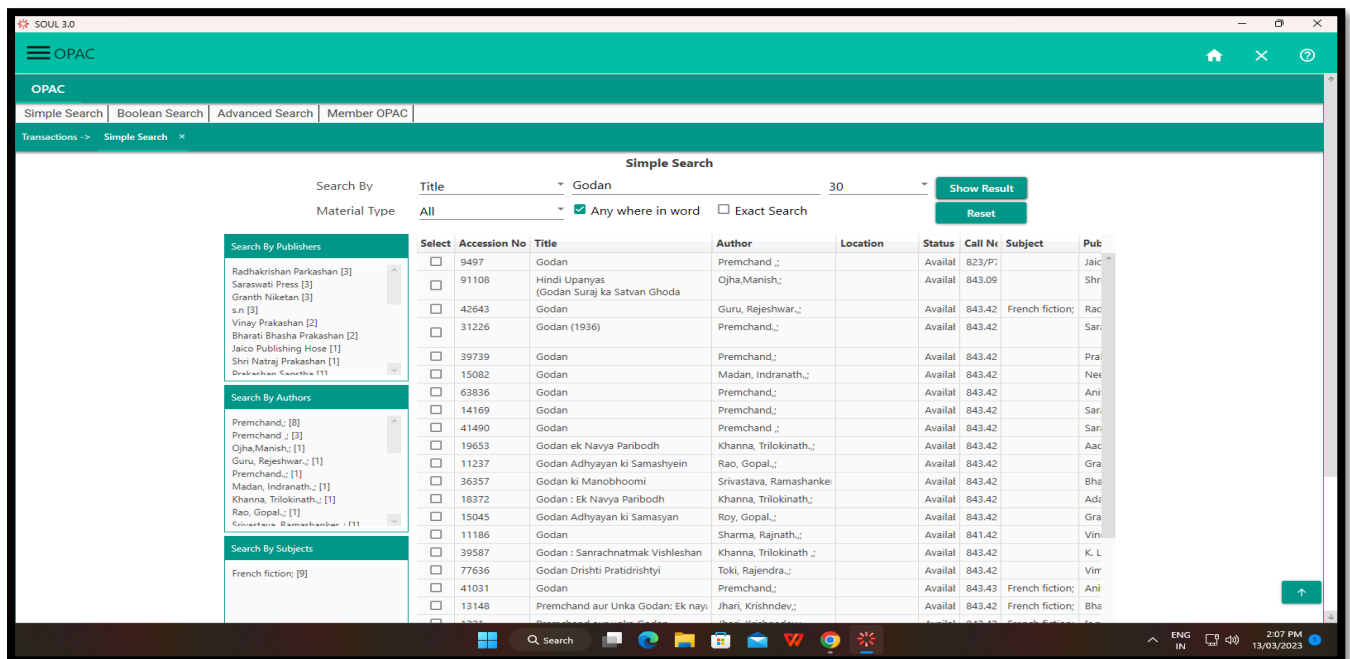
SOUL 3.0

OPAC

OPAC

Simple Search | Boolean Search | Advanced Search | Member OPAC

Transactions -> Simple Search ×

Simple Search

Search By Title Godan 30 Show Result

Material Type All ☑ Any where in word ☐ Exact Search Reset

Search By Publishers

Radhakrishan Parkashan [3]
Saraswati Press [3]
Granth Niketan [3]
s.n [3]
Vinay Prakashan [2]
Bharati Bhasha Prakashan [2]
Jaico Publishing Hose [1]
Shri Natraj Prakashan [1]
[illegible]

Search By Authors

Premchand,; [8]
Premchand ,; [3]
Ojha,Manish,; [1]
Guru, Rejeshwar.,; [1]
Premchand.,; [1]
Madan, Indranath.,; [1]
Khanna, Trilokinath.,; [1]
Rao, Gopal.,; [1]
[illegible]

Search By Subjects

French fiction; [9]

| Select | Accession No | Title | Author | Location | Status | Call No | Subject | Pub |
|---|---|---|---|---|---|---|---|---|
| ☐ | 9497 | Godan | Premchand ,; | | Availal | 823/P7 | | Jaic |
| ☐ | 91108 | Hindi Upanyas (Godan Suraj ka Satvan Ghoda | Ojha,Manish,; | | Availal | 843.09 | | Shr |
| ☐ | 42643 | Godan | Guru, Rejeshwar.,; | | Availal | 843.42 | French fiction; | Rac |
| ☐ | 31226 | Godan (1936) | Premchand.,; | | Availal | 843.42 | | Sar |
| ☐ | 39739 | Godan | Premchand,; | | Availal | 843.42 | | Pra |
| ☐ | 15082 | Godan | Madan, Indranath.,; | | Availal | 843.42 | | Nee |
| ☐ | 63836 | Godan | Premchand,; | | Availal | 843.42 | | Ani |
| ☐ | 14169 | Godan | Premchand,; | | Availal | 843.42 | | Sar |
| ☐ | 41490 | Godan | Premchand ,; | | Availal | 843.42 | | Sar |
| ☐ | 19653 | Godan ek Navya Paribodh | Khanna, Trilokinath.,; | | Availal | 843.42 | | Aac |
| ☐ | 11237 | Godan Adhyayan ki Samashyein | Rao, Gopal.,; | | Availal | 843.42 | | Gra |
| ☐ | 36357 | Godan ki Manobhoomi | Srivastava, Ramashanke | | Availal | 843.42 | | Bha |
| ☐ | 18372 | Godan : Ek Navya Paribodh | Khanna, Trilokinath,; | | Availal | 843.42 | | Ada |
| ☐ | 15045 | Godan Adhyayan ki Samasyan | Roy, Gopal.,; | | Availal | 843.42 | | Gra |
| ☐ | 11186 | Godan | Sharma, Rajnath.,; | | Availal | 841.42 | | Vin |
| ☐ | 39587 | Godan : Sanrachnatmak Vishleshan | Khanna, Trilokinath ,; | | Availal | 843.42 | | K. L |
| ☐ | 77636 | Godan Drishti Pratidrishtyi | Toki, Rajendra.,; | | Availal | 843.42 | | Vim |
| ☐ | 41031 | Godan | Premchand,; | | Availal | 843.43 | French fiction; | Ani |
| ☐ | 13148 | Premchand aur Unka Godan: Ek nay | Jhari, Krishndev,; | | Availal | 843.42 | French fiction; | Bha |

Search

ENG IN 2:07 PM 13/03/2023